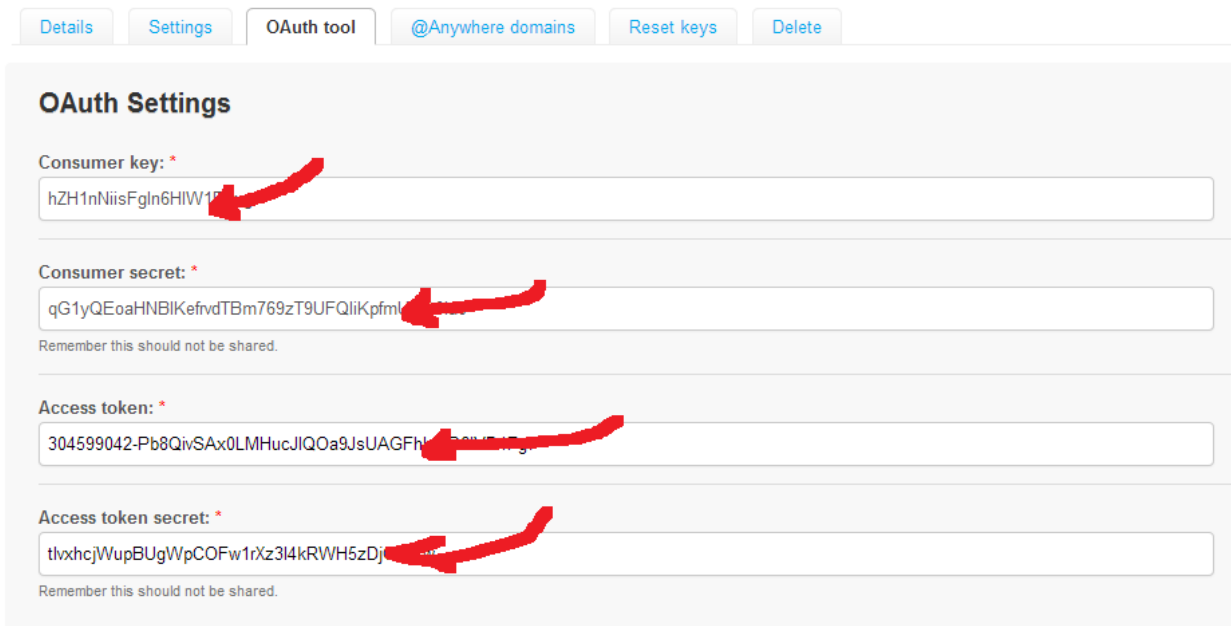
Details | Settings | OAuth tool | @Anywhere domains | Reset keys | Delete

OAuth Settings

Consumer key: *

hZH1nNiisFgln6HIW1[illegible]

Consumer secret: *

qG1yQEoaHNBlKefrvdTBm769zT9UFQliKpfml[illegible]

Remember this should not be shared.

Access token: *

304599042-Pb8QivSAx0LMHucJlQOa9JsUAGFh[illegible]

Access token secret: *

tlvxhcjWupBUgWpCOFw1rXz3l4kRWH5zDj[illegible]

Remember this should not be shared.